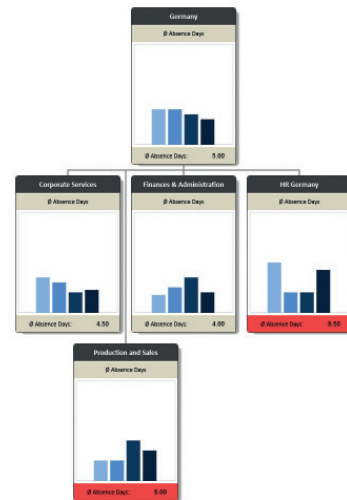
Germany

Ø Absence Days

Ø Absence Days: 5.00

Corporate Services

Ø Absence Days

Ø Absence Days: 4.50

Finances & Administration

Ø Absence Days

Ø Absence Days: 4.00

HR Germany

Ø Absence Days

Ø Absence Days: 8.50

Production and Sales

Ø Absence Days

Ø Absence Days: 6.00